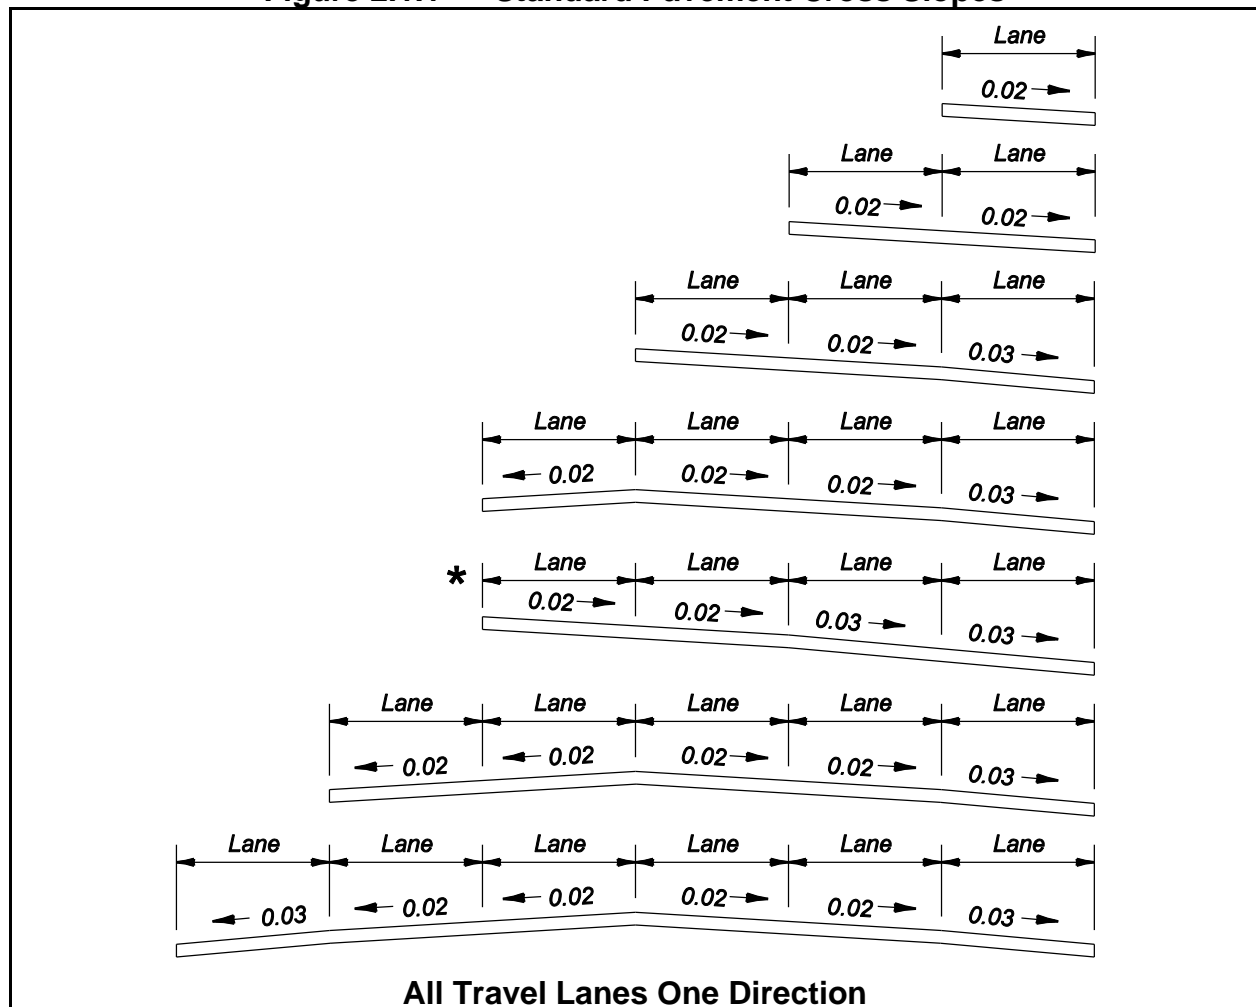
Figure 2.1.1 Standard Pavement Cross Slopes

Lane
0.02

Lane Lane
0.02 0.02

Lane Lane Lane
0.02 0.02 0.03

Lane Lane Lane Lane
0.02 0.02 0.02 0.03

* Lane Lane Lane Lane
0.02 0.02 0.03 0.03

Lane Lane Lane Lane Lane
0.02 0.02 0.02 0.02 0.03

Lane Lane Lane Lane Lane Lane
0.03 0.02 0.02 0.02 0.02 0.03

All Travel Lanes One Direction